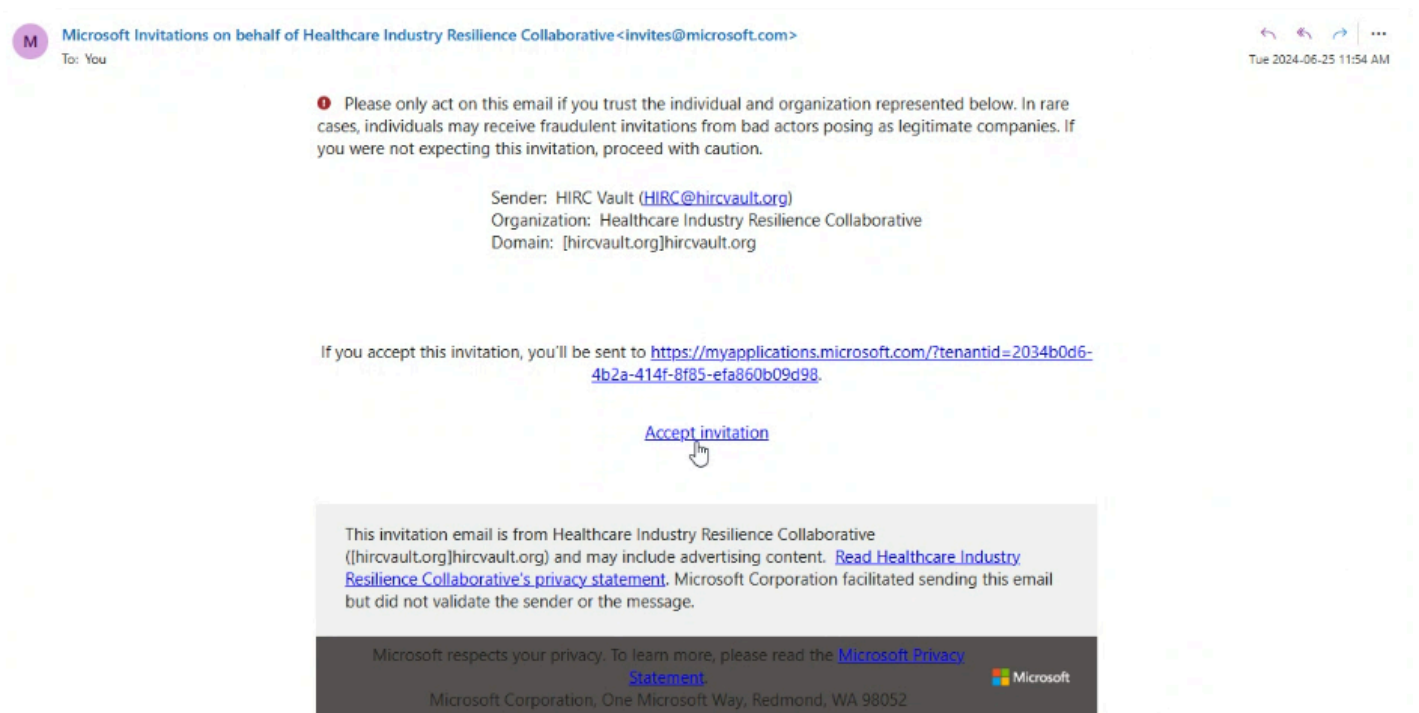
M

Microsoft Invitations on behalf of Healthcare Industry Resilience Collaborative<invites@microsoft.com>
To: You

Tue 2024-06-25 11:54 AM

Please only act on this email if you trust the individual and organization represented below. In rare cases, individuals may receive fraudulent invitations from bad actors posing as legitimate companies. If you were not expecting this invitation, proceed with caution.

Sender: HIRC Vault (HIRC@hircvault.org)
Organization: Healthcare Industry Resilience Collaborative
Domain: [hircvault.org]hircvault.org

If you accept this invitation, you'll be sent to https://myapplications.microsoft.com/?tenantid=2034b0d6-4b2a-414f-8f85-efa860b09d98.

Accept invitation

This invitation email is from Healthcare Industry Resilience Collaborative ([hircvault.org]hircvault.org) and may include advertising content. Read Healthcare Industry Resilience Collaborative's privacy statement. Microsoft Corporation facilitated sending this email but did not validate the sender or the message.

Microsoft respects your privacy. To learn more, please read the Microsoft Privacy Statement.
Microsoft Corporation, One Microsoft Way, Redmond, WA 98052

Microsoft